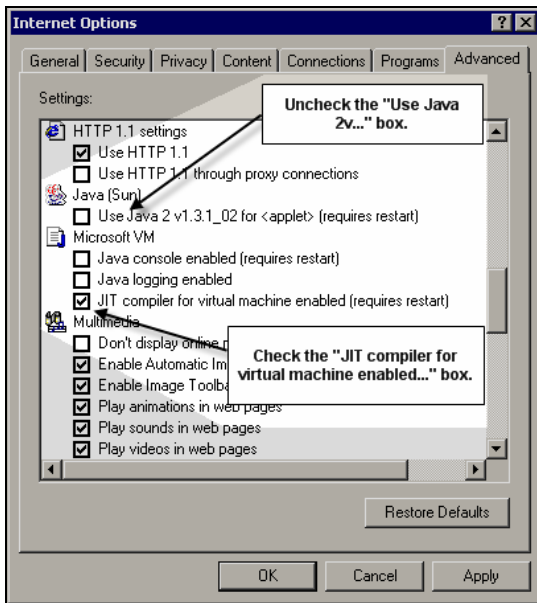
Internet Options

? X

General | Security | Privacy | Content | Connections | Programs | Advanced

Settings:

Uncheck the "Use Java 2v..." box.

HTTP 1.1 settings
☑ Use HTTP 1.1
☐ Use HTTP 1.1 through proxy connections
Java (Sun)
☐ Use Java 2 v1.3.1_02 for <applet> (requires restart)
Microsoft VM
☐ Java console enabled (requires restart)
☐ Java logging enabled
☑ JIT compiler for virtual machine enabled (requires restart)
Multimedia
☐ Don't display online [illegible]
☑ Enable Automatic Im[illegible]
☑ Enable Image Toolba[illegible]
☑ Play animations in web pages
☑ Play sounds in web pages
☑ Play videos in web pages

Check the "JIT compiler for virtual machine enabled..." box.

Restore Defaults

OK | Cancel | Apply